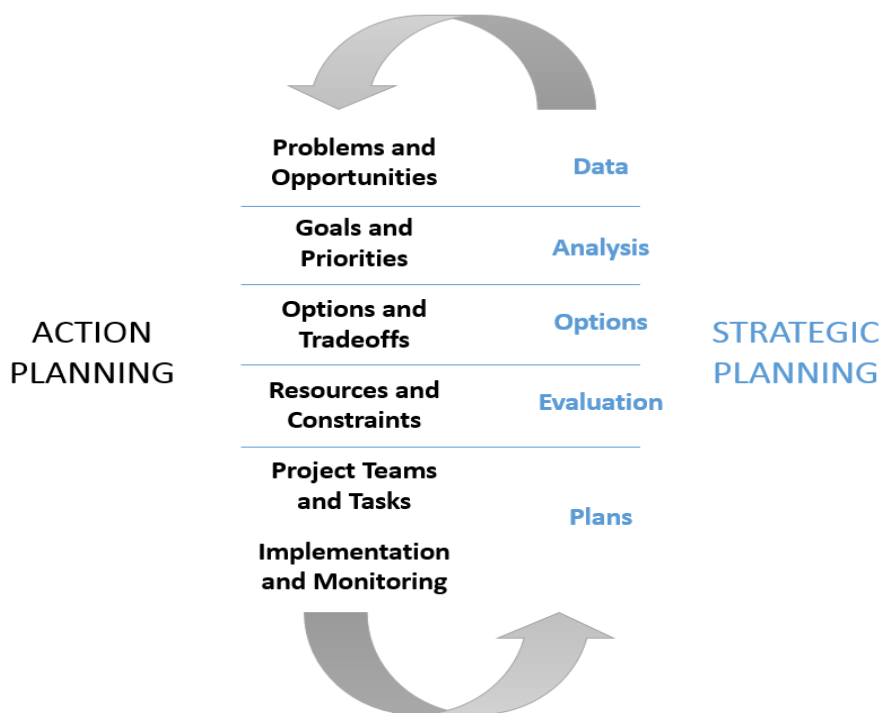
ACTION PLANNING

Problems and Opportunities

Data

Goals and Priorities

Analysis

Options and Tradeoffs

Options

Resources and Constraints

Evaluation

Project Teams and Tasks

Implementation and Monitoring

Plans

STRATEGIC PLANNING